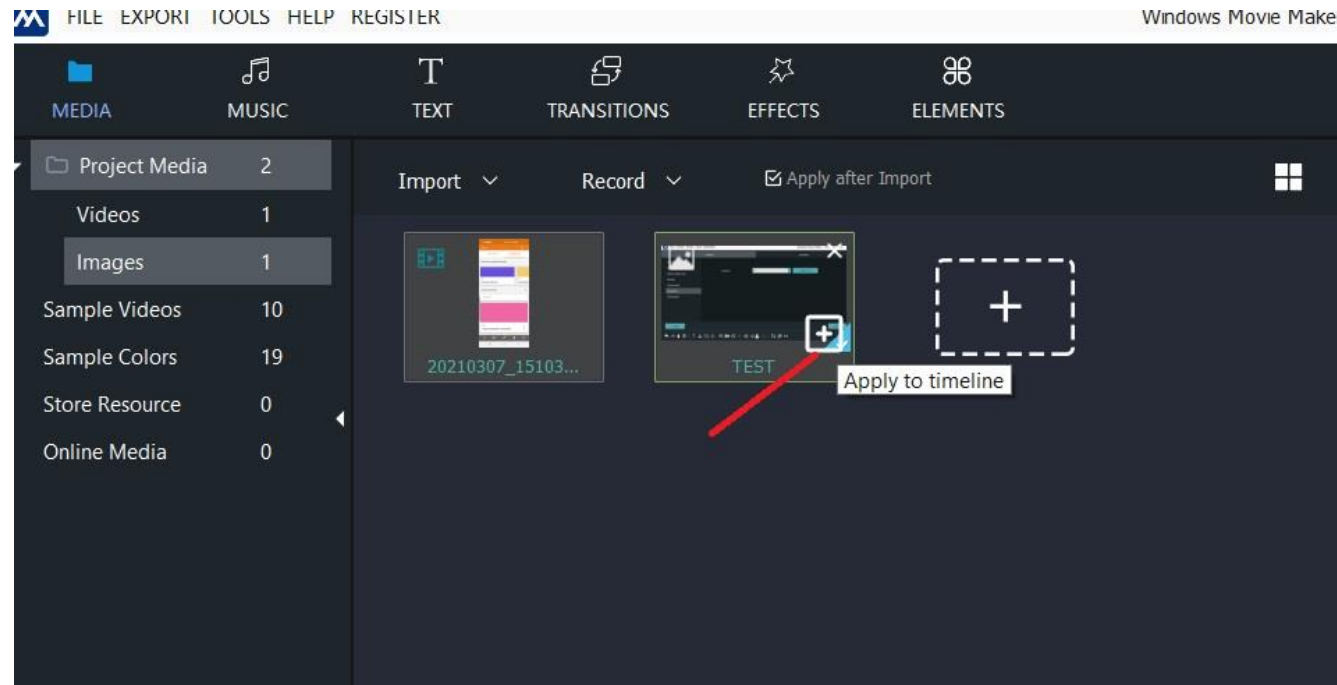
FILE EXPORT TOOLS HELP REGISTER

Windows Movie Make

MEDIA
MUSIC
TEXT
TRANSITIONS
EFFECTS
ELEMENTS

Project Media 2
Videos 1
Images 1
Sample Videos 10
Sample Colors 19
Store Resource 0
Online Media 0

Import
Record
Apply after Import

20210307_15103...
TEST
Apply to timeline